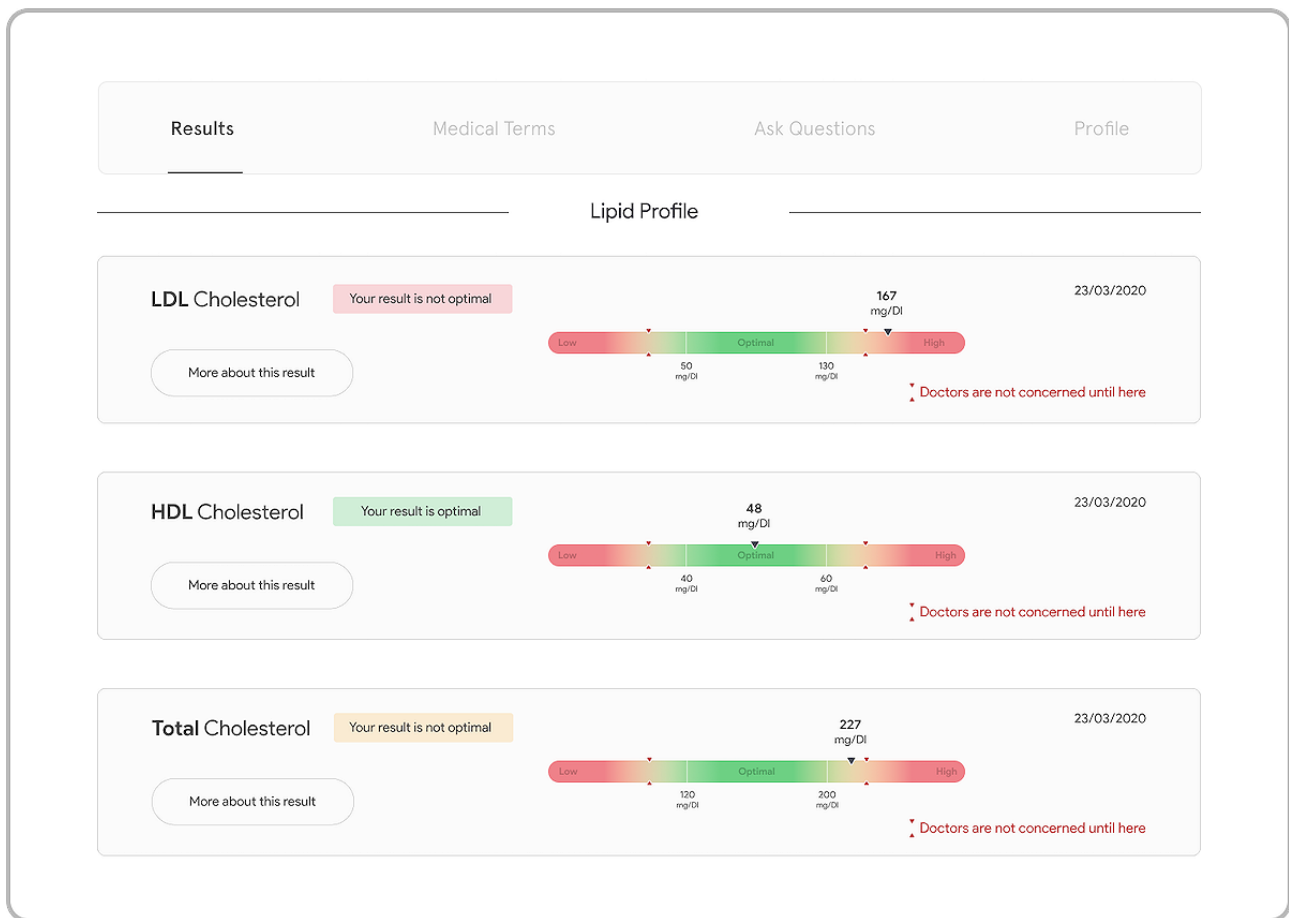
Results
Medical Terms
Ask Questions
Profile

Lipid Profile

LDL Cholesterol
Your result is not optimal
23/03/2020
167
mg/Dl
Low
Optimal
High
50
mg/Dl
130
mg/Dl
More about this result
Doctors are not concerned until here

HDL Cholesterol
Your result is optimal
23/03/2020
48
mg/Dl
Low
Optimal
High
40
mg/Dl
60
mg/Dl
More about this result
Doctors are not concerned until here

Total Cholesterol
Your result is not optimal
23/03/2020
227
mg/Dl
Low
Optimal
High
120
mg/Dl
200
mg/Dl
More about this result
Doctors are not concerned until here